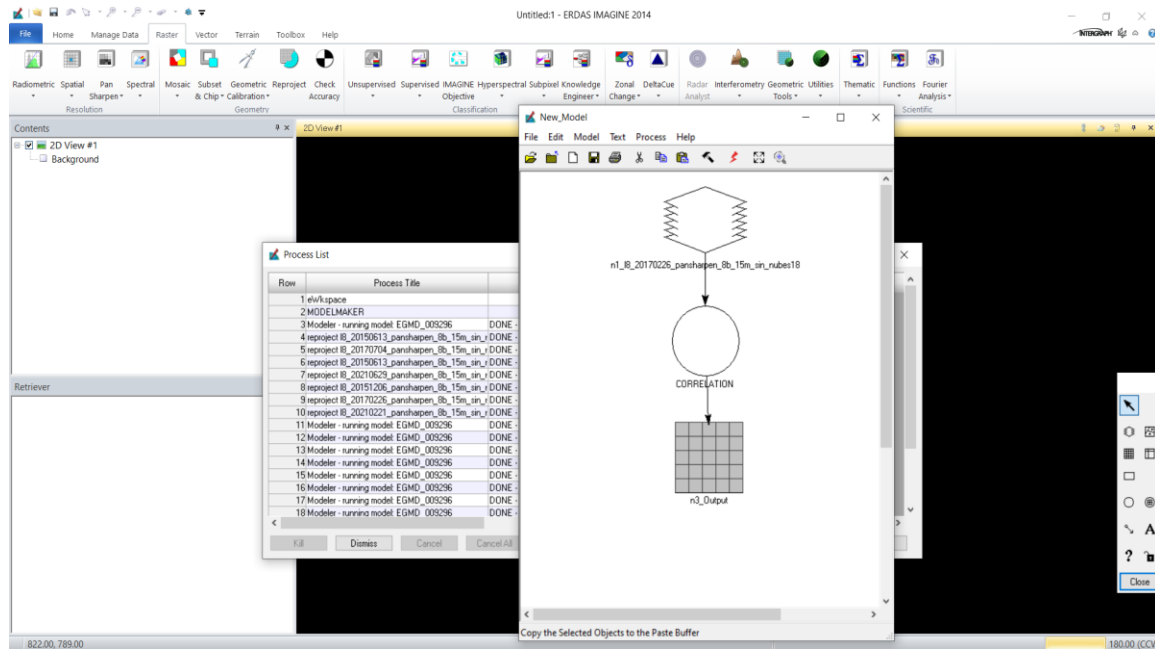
Untitled:1 - ERDAS IMAGINE 2014

INTERGRAPH

File Home Manage Data Raster Vector Terrain Toolbox Help

Radiometric Spatial Pan Sharpen Spectral
Resolution

Mosaic Subset & Chip Geometric Calibration Reproject Check Accuracy
Geometry

Unsupervised Supervised IMAGINE Objective Hyperspectral Subpixel Knowledge Engineer
Classification

Zonal Change DeltaCue

Radar Analyst Interferometry Geometric Tools Utilities

Thematic Functions Fourier Analysis
Scientific

Contents

2D View #1
Background

Retriever

2D View #1

Process List

| Row | Process Title | |
|---|---|---|
| 1 | eWkspace | |
| 2 | MODELMAKER | |
| 3 | Modeler - running model: EGMD_009296 | DONE - |
| 4 | reproject l8_20150613_pansharpen_8b_15m_sin_r | DONE - |
| 5 | reproject l8_20170704_pansharpen_8b_15m_sin_r | DONE - |
| 6 | reproject l8_20150613_pansharpen_8b_15m_sin_r | DONE - |
| 7 | reproject l8_20210629_pansharpen_8b_15m_sin_r | DONE - |
| 8 | reproject l8_20151206_pansharpen_8b_15m_sin_r | DONE - |
| 9 | reproject l8_20170226_pansharpen_8b_15m_sin_r | DONE - |
| 10 | reproject l8_20210221_pansharpen_8b_15m_sin_r | DONE - |
| 11 | Modeler - running model: EGMD_009296 | DONE - |
| 12 | Modeler - running model: EGMD_009296 | DONE - |
| 13 | Modeler - running model: EGMD_009296 | DONE - |
| 14 | Modeler - running model: EGMD_009296 | DONE - |
| 15 | Modeler - running model: EGMD_009296 | DONE - |
| 16 | Modeler - running model: EGMD_009296 | DONE - |
| 17 | Modeler - running model: EGMD_009296 | DONE - |
| 18 | Modeler - running model: EGMD_009296 | DONE - |

Kill Dismiss Cancel Cancel All

New_Model

File Edit Model Text Process Help

n1_l8_20170226_pansharpen_8b_15m_sin_nubes18

CORRELATION

n3_Output

Copy the Selected Objects to the Paste Buffer

Close

822.00, 789.00

180.00 (CCV